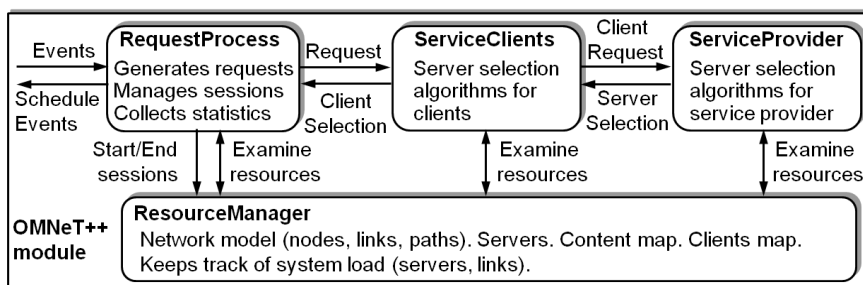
Events

Schedule Events

RequestProcess
Generates requests
Manages sessions
Collects statistics

Request

Client Selection

ServiceClients
Server selection algorithms for clients

Client Request

Server Selection

ServiceProvider
Server selection algorithms for service provider

Start/End sessions

Examine resources

Examine resources

Examine resources

OMNeT++ module

ResourceManager
Network model (nodes, links, paths). Servers. Content map. Clients map.
Keeps track of system load (servers, links).